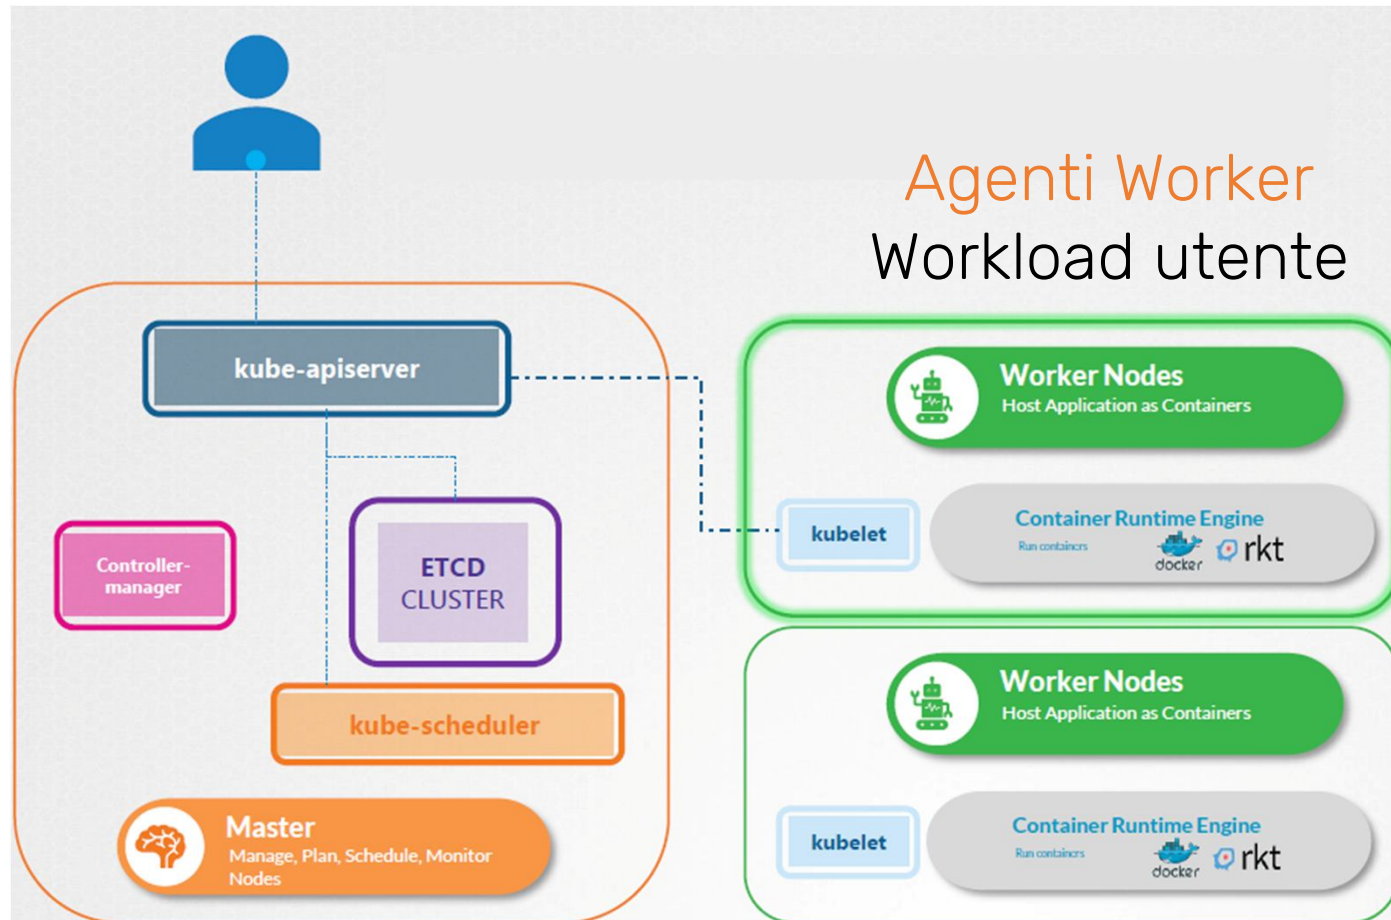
Agenti Worker
Workload utente

kube-apiserver

Controller-manager

ETCD CLUSTER

kube-scheduler

Master
Manage, Plan, Schedule, Monitor Nodes

Worker Nodes
Host Application as Containers

kubelet

Container Runtime Engine
Run containers
docker rkt

Worker Nodes
Host Application as Containers

kubelet

Container Runtime Engine
Run containers
docker rkt